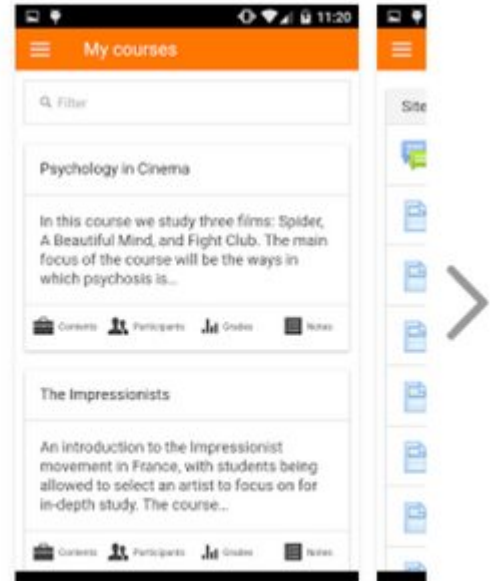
11:20

My courses

Filter

Psychology in Cinema

In this course we study three films: Spider, A Beautiful Mind, and Fight Club. The main focus of the course will be the ways in which psychosis is...

Contents Participants Grades Notes

The Impressionists

An introduction to the Impressionist movement in France, with students being allowed to select an artist to focus on for in-depth study. The course...

Contents Participants Grades Notes

Site